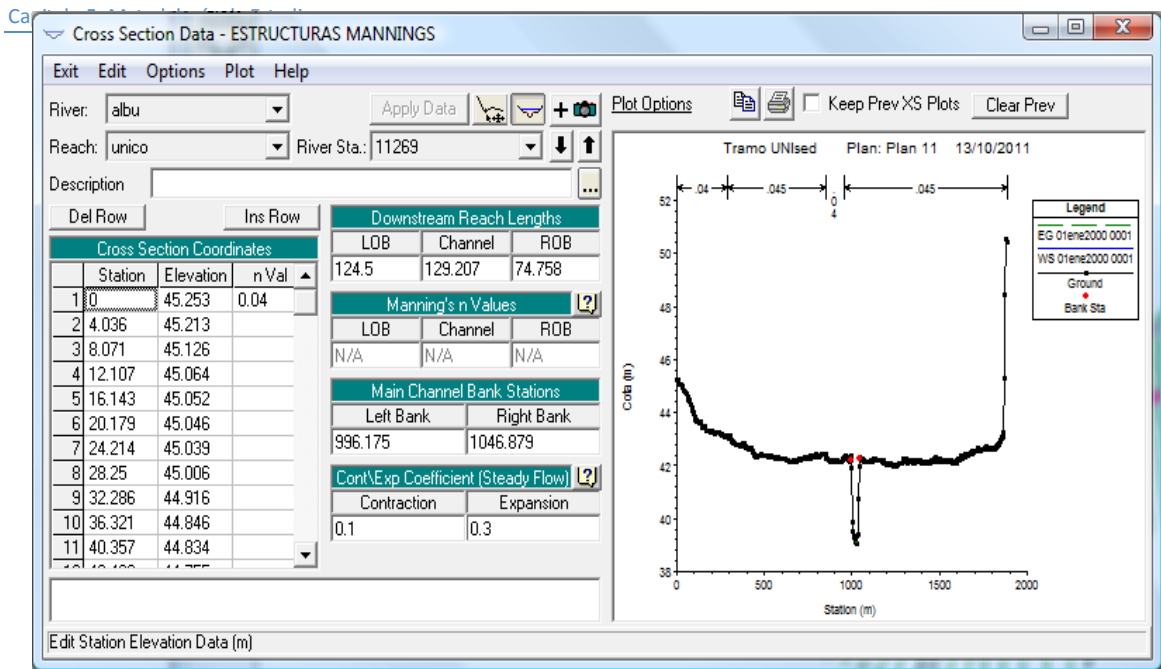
Cross Section Data - ESTRUCTURAS MANNINGS

Exit Edit Options Plot Help

River: albu
Apply Data
Reach: unico
River Sta.: 11269
Description

Del Row Ins Row

Cross Section Coordinates

| | Station | Elevation | n Val |
|---|---|---|---|
| 1 | 0 | 45.253 | 0.04 |
| 2 | 4.036 | 45.213 | |
| 3 | 8.071 | 45.126 | |
| 4 | 12.107 | 45.064 | |
| 5 | 16.143 | 45.052 | |
| 6 | 20.179 | 45.046 | |
| 7 | 24.214 | 45.039 | |
| 8 | 28.25 | 45.006 | |
| 9 | 32.286 | 44.916 | |
| 10 | 36.321 | 44.846 | |
| 11 | 40.357 | 44.834 | |

Downstream Reach Lengths

| LOB | Channel | ROB |
|---|---|---|
| 124.5 | 129.207 | 74.758 |

Manning's n Values

| LOB | Channel | ROB |
|---|---|---|
| N/A | N/A | N/A |

Main Channel Bank Stations

| Left Bank | Right Bank |
|---|---|
| 996.175 | 1046.879 |

Cont\Exp Coefficient (Steady Flow)

| Contraction | Expansion |
|---|---|
| 0.1 | 0.3 |

Plot Options
Keep Prev XS Plots
Clear Prev

Tramo UNIsed Plan: Plan 11 13/10/2011

.04 .045 0 4 .045

Legend
EG 01ene2000 0001
WS 01ene2000 0001
Ground
Bank Sta

Cota (m)
52 50 48 46 44 42 40 38
0 500 1000 1500 2000
Station (m)

Edit Station Elevation Data (m)